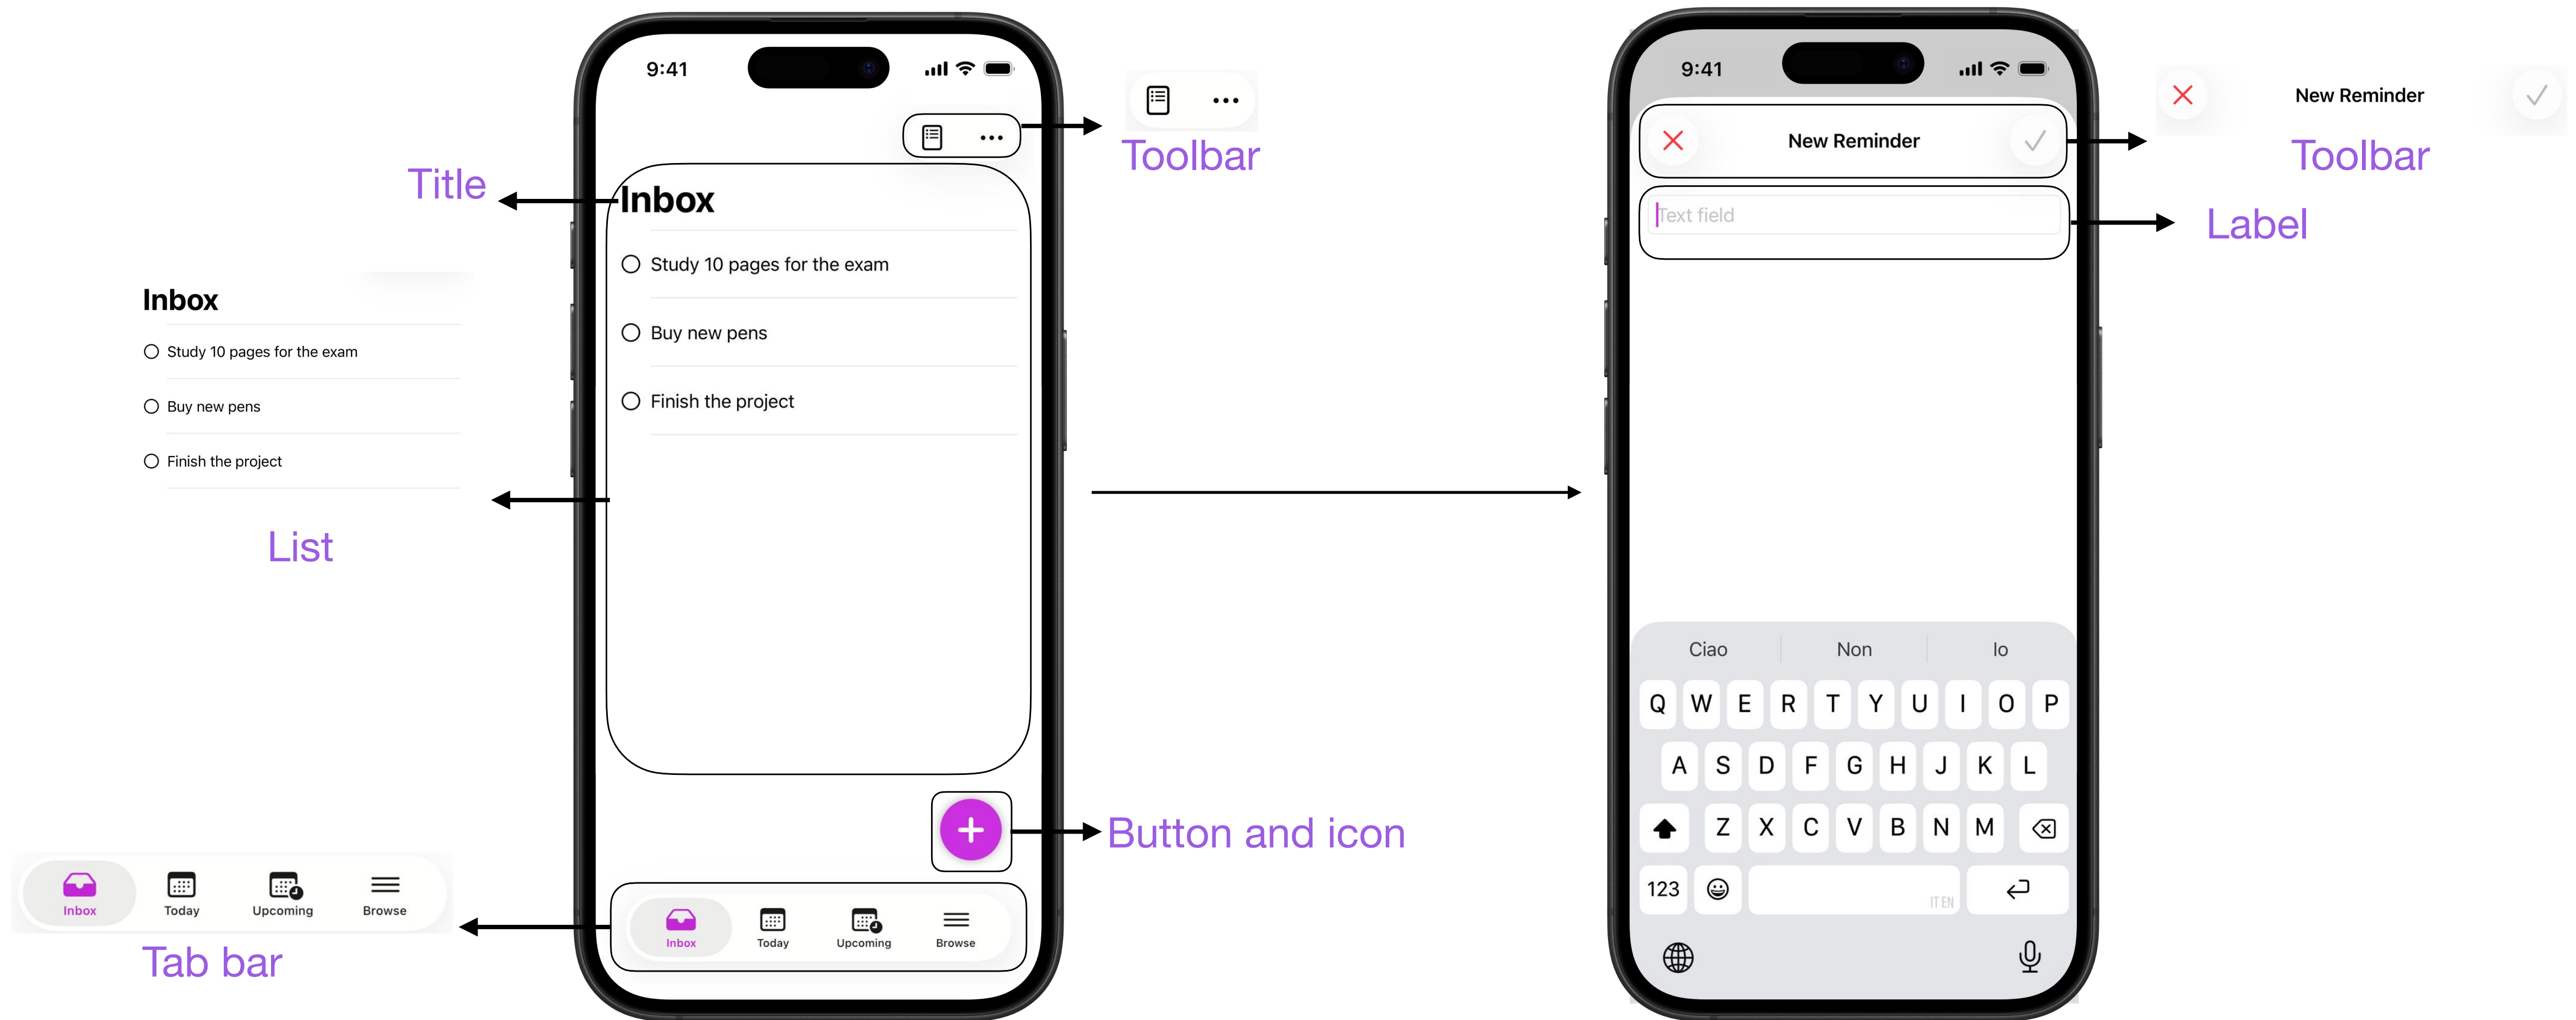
Title

Inbox
Study 10 pages for the exam
Buy new pens
Finish the project

List

Inbox Today Upcoming Browse

Tab bar

9:41

Inbox
Study 10 pages for the exam
Buy new pens
Finish the project

+

Inbox Today Upcoming Browse

Toolbar

Button and icon

9:41

New Reminder

Text field

Ciao Non Io

Q W E R T Y U I O P
A S D F G H J K L
Z X C V B N M
123
IT EN

New Reminder

Toolbar

Label